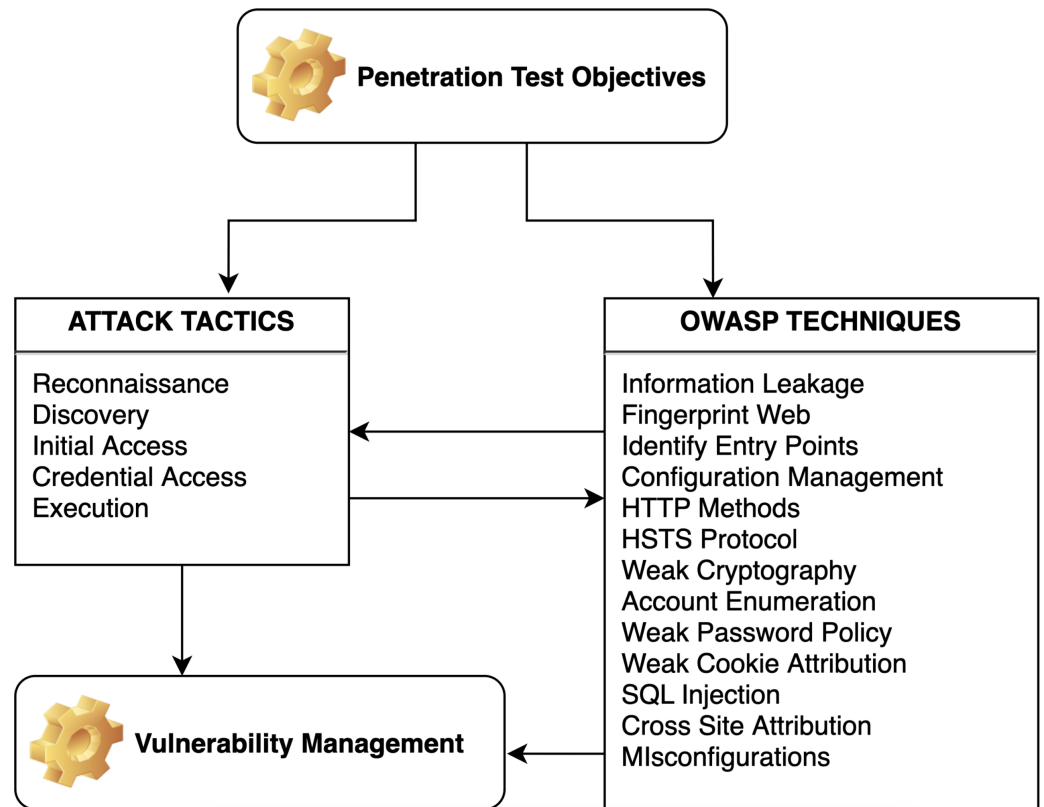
Penetration Test Objectives

ATTACK TACTICS

Reconnaissance
Discovery
Initial Access
Credential Access
Execution

OWASP TECHNIQUES

Information Leakage
Fingerprint Web
Identify Entry Points
Configuration Management
HTTP Methods
HSTS Protocol
Weak Cryptography
Account Enumeration
Weak Password Policy
Weak Cookie Attribution
SQL Injection
Cross Site Attribution
MIsconfigurations

Vulnerability Management